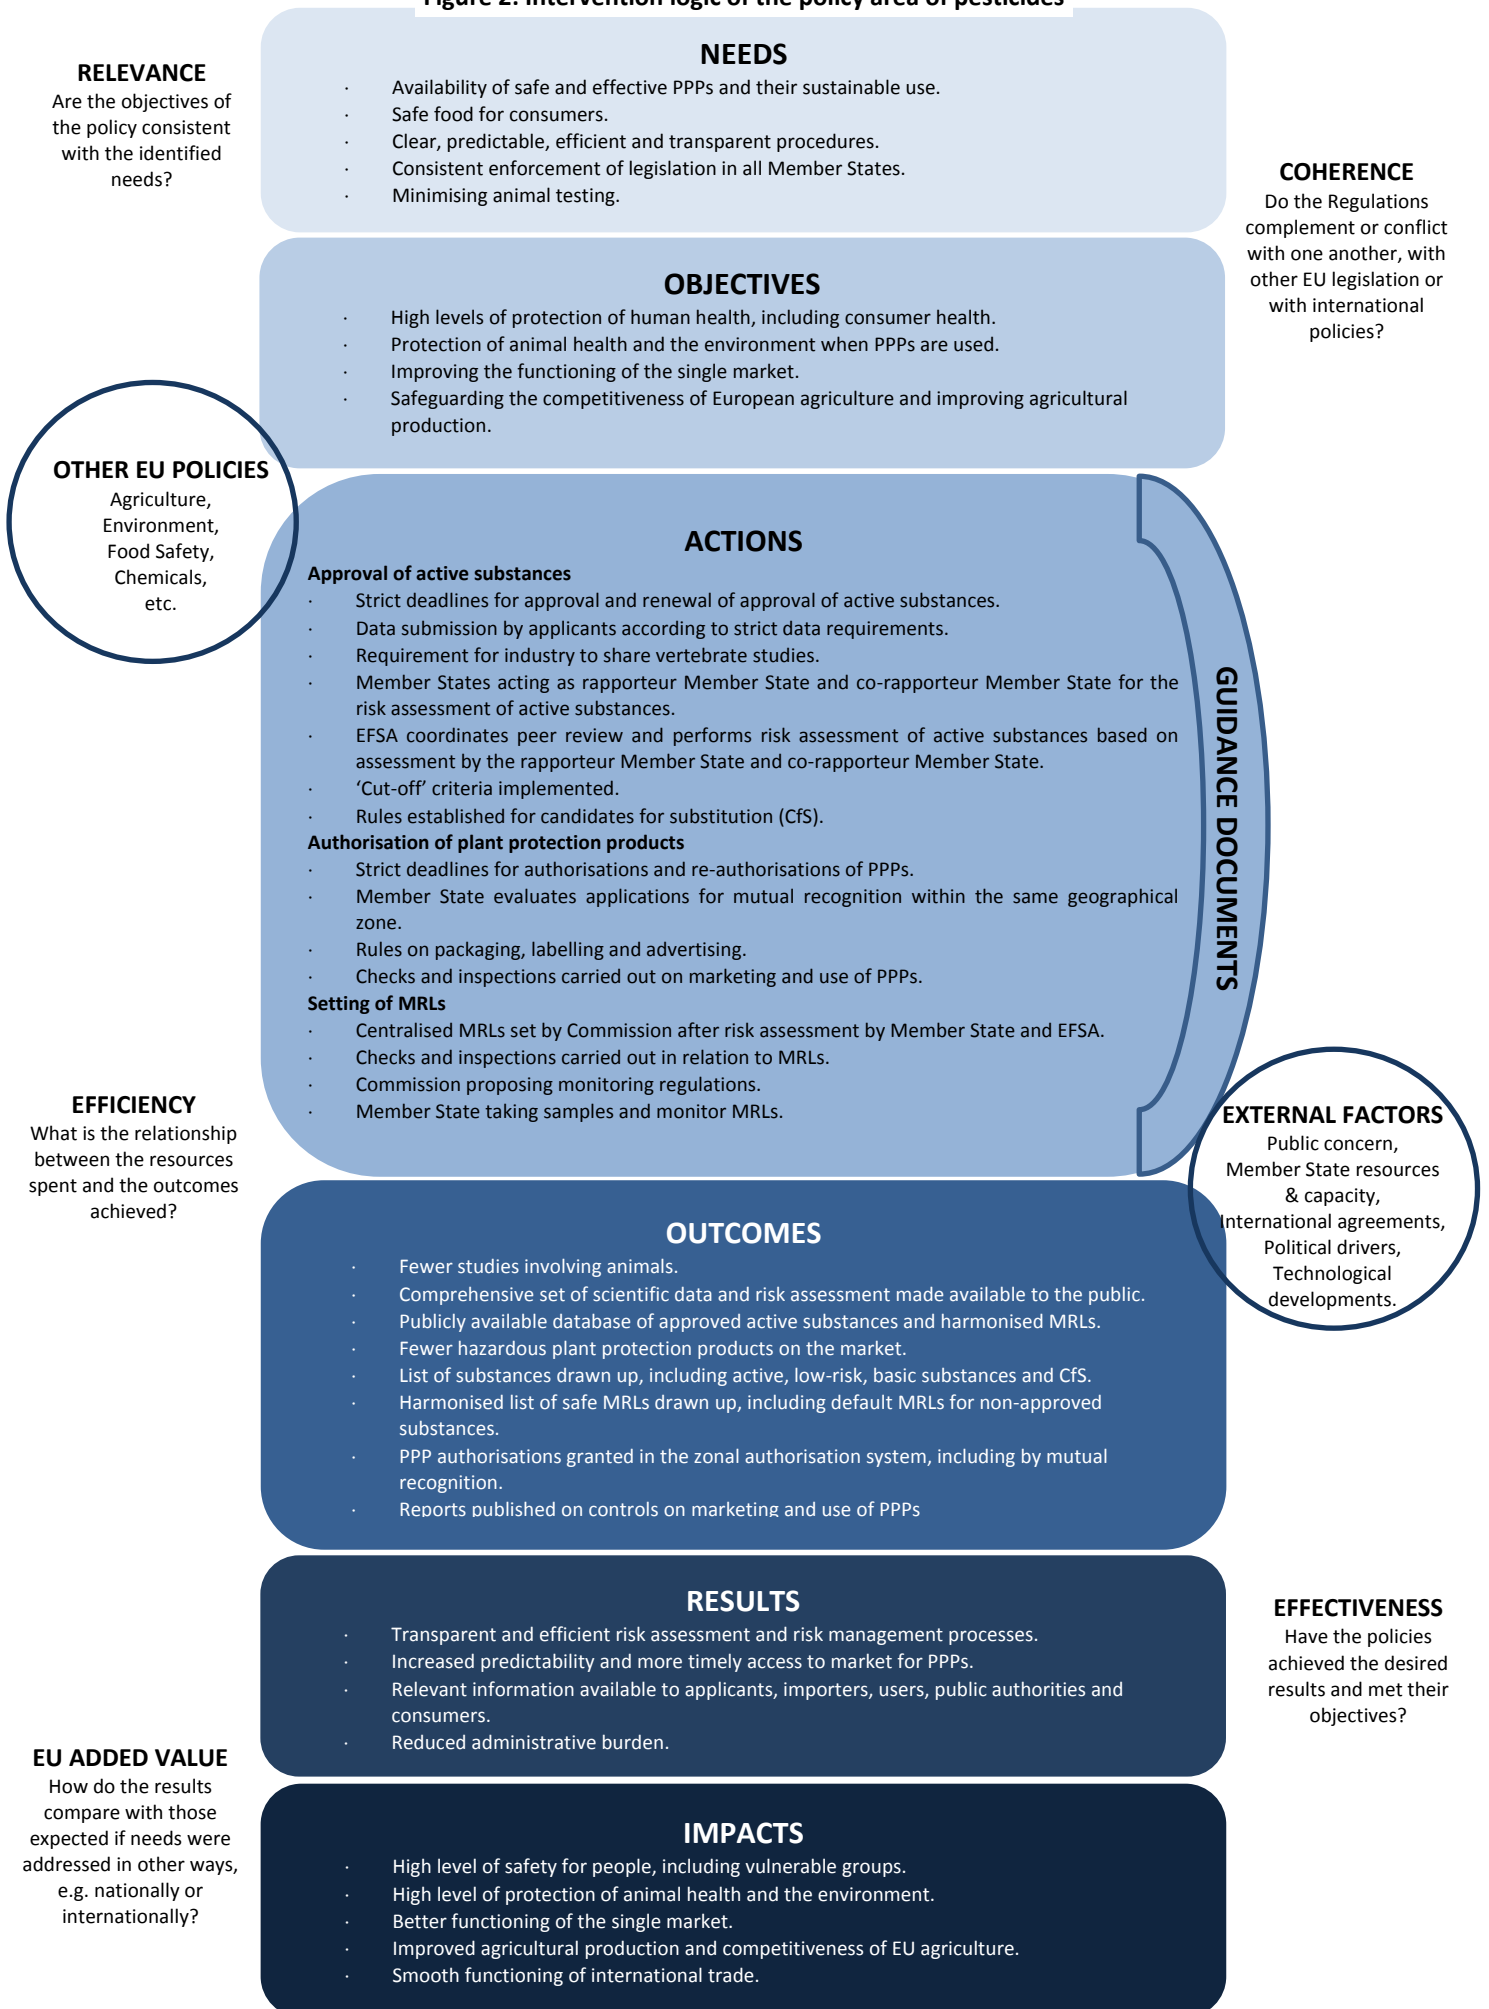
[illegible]

RELEVANCE
Are the objectives of the policy consistent with the identified needs?

NEEDS
· Availability of safe and effective PPPs and their sustainable use.
· Safe food for consumers.
· Clear, predictable, efficient and transparent procedures.
· Consistent enforcement of legislation in all Member States.
· Minimising animal testing.

COHERENCE
Do the Regulations complement or conflict with one another, with other EU legislation or with international policies?

OBJECTIVES
· High levels of protection of human health, including consumer health.
· Protection of animal health and the environment when PPPs are used.
· Improving the functioning of the single market.
· Safeguarding the competitiveness of European agriculture and improving agricultural production.

OTHER EU POLICIES
Agriculture, Environment, Food Safety, Chemicals, etc.

ACTIONS
Approval of active substances
· Strict deadlines for approval and renewal of approval of active substances.
· Data submission by applicants according to strict data requirements.
· Requirement for industry to share vertebrate studies.
· Member States acting as rapporteur Member State and co-rapporteur Member State for the risk assessment of active substances.
· EFSA coordinates peer review and performs risk assessment of active substances based on assessment by the rapporteur Member State and co-rapporteur Member State.
· 'Cut-off' criteria implemented.
· Rules established for candidates for substitution (CfS).
Authorisation of plant protection products
· Strict deadlines for authorisations and re-authorisations of PPPs.
· Member State evaluates applications for mutual recognition within the same geographical zone.
· Rules on packaging, labelling and advertising.
· Checks and inspections carried out on marketing and use of PPPs.
Setting of MRLs
· Centralised MRLs set by Commission after risk assessment by Member State and EFSA.
· Checks and inspections carried out in relation to MRLs.
· Commission proposing monitoring regulations.
· Member State taking samples and monitor MRLs.

GUIDANCE DOCUMENTS

EFFICIENCY
What is the relationship between the resources spent and the outcomes achieved?

EXTERNAL FACTORS
Public concern, Member State resources & capacity, International agreements, Political drivers, Technological developments.

OUTCOMES
· Fewer studies involving animals.
· Comprehensive set of scientific data and risk assessment made available to the public.
· Publicly available database of approved active substances and harmonised MRLs.
· Fewer hazardous plant protection products on the market.
· List of substances drawn up, including active, low-risk, basic substances and CfS.
· Harmonised list of safe MRLs drawn up, including default MRLs for non-approved substances.
· PPP authorisations granted in the zonal authorisation system, including by mutual recognition.
· Reports published on controls on marketing and use of PPPs

RESULTS
· Transparent and efficient risk assessment and risk management processes.
· Increased predictability and more timely access to market for PPPs.
· Relevant information available to applicants, importers, users, public authorities and consumers.
· Reduced administrative burden.

EFFECTIVENESS
Have the policies achieved the desired results and met their objectives?

EU ADDED VALUE
How do the results compare with those expected if needs were addressed in other ways, e.g. nationally or internationally?

IMPACTS
· High level of safety for people, including vulnerable groups.
· High level of protection of animal health and the environment.
· Better functioning of the single market.
· Improved agricultural production and competitiveness of EU agriculture.
· Smooth functioning of international trade.